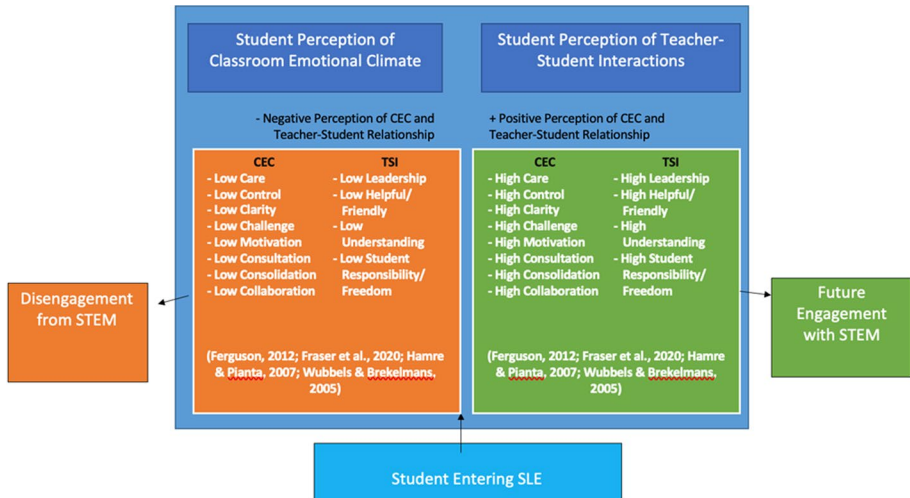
Student Perception of Classroom Emotional Climate

Student Perception of Teacher-Student Interactions

- Negative Perception of CEC and Teacher-Student Relationship

+ Positive Perception of CEC and Teacher-Student Relationship

| CEC | TSI |
|---|---|
| - Low Care | - Low Leadership |
| - Low Control | - Low Helpful/ Friendly |
| - Low Clarity | - Low Understanding |
| - Low Challenge | - Low Student Responsibility/ Freedom |
| - Low Motivation | |
| - Low Consultation | |
| - Low Consolidation | |
| - Low Collaboration | |

(Ferguson, 2012; Fraser et al., 2020; Hamre & Pianta, 2007; Wubbels & Brekelmans, 2005)

| CEC | TSI |
|---|---|
| - High Care | - High Leadership |
| - High Control | - High Helpful/ Friendly |
| - High Clarity | - High Understanding |
| - High Challenge | - High Student Responsibility/ Freedom |
| - High Motivation | |
| - High Consultation | |
| - High Consolidation | |
| - High Collaboration | |

(Ferguson, 2012; Fraser et al., 2020; Hamre & Pianta, 2007; Wubbels & Brekelmans, 2005)

Disengagement from STEM

Future Engagement with STEM

Student Entering SLE